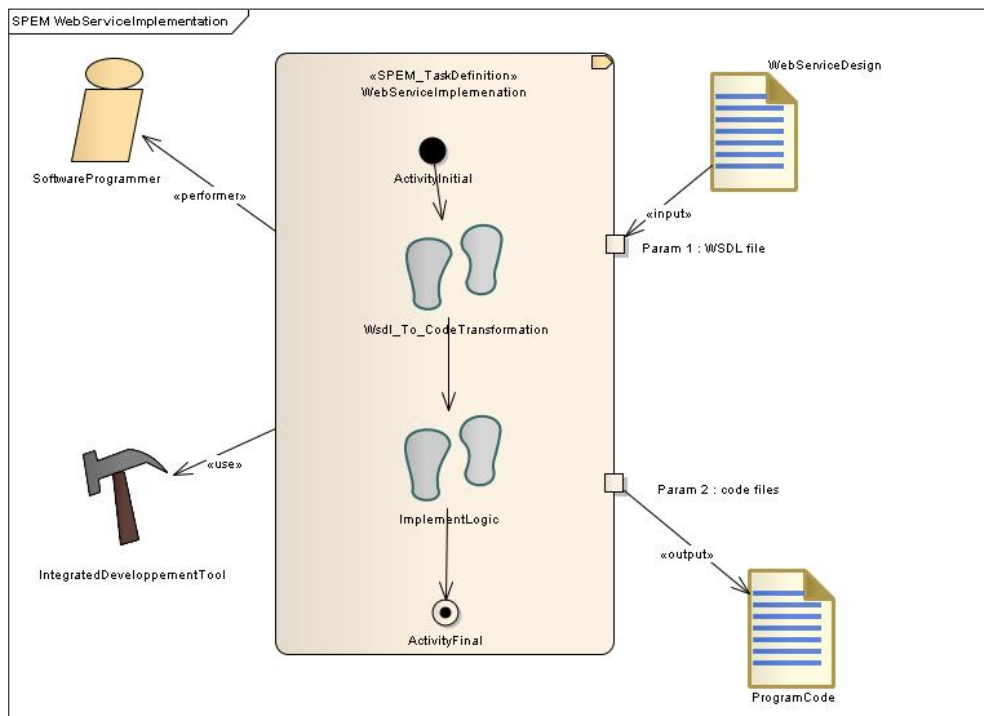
SPEM WebServiceImplementation

«SPEM_TaskDefinition»
WebServiceImplemenation

WebServiceDesign

SoftwareProgrammer

«performer»

ActivityInitial

«input»

Param 1 : WSDL file

Wsdl_To_CodeTransformation

«use»

Param 2 : code files

ImplementLogic

IntegratedDeveloppementTool

«output»

ActivityFinal

ProgramCode